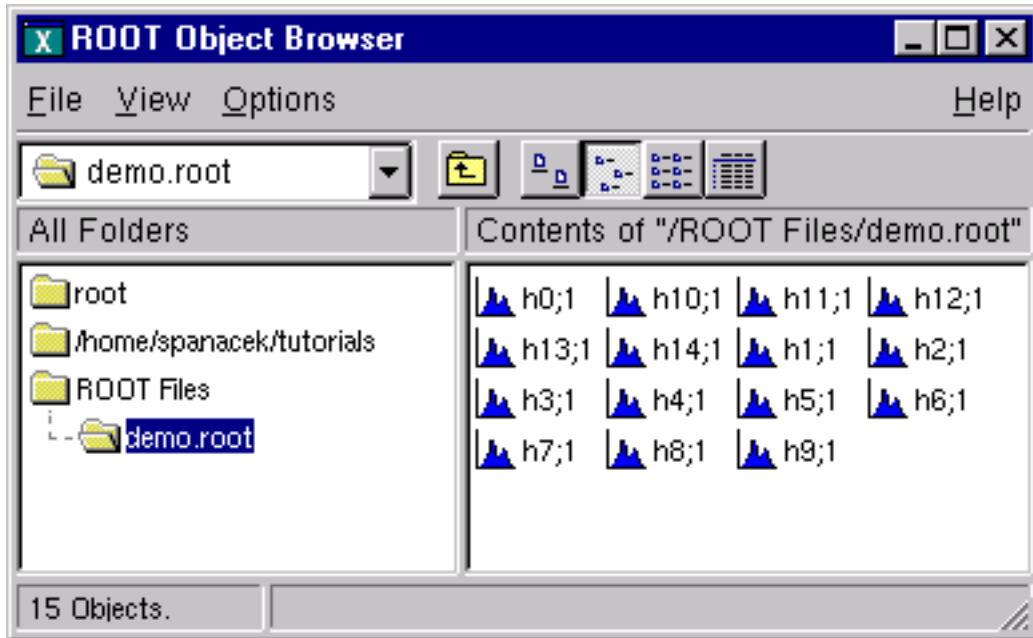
ROOT Object Browser

File View Options Help

demo.root

All Folders

Contents of "/ROOT Files/demo.root"

root
/home/spanacek/tutorials
ROOT Files
demo.root

h0;1 h10;1 h11;1 h12;1
h13;1 h14;1 h1;1 h2;1
h3;1 h4;1 h5;1 h6;1
h7;1 h8;1 h9;1

15 Objects.